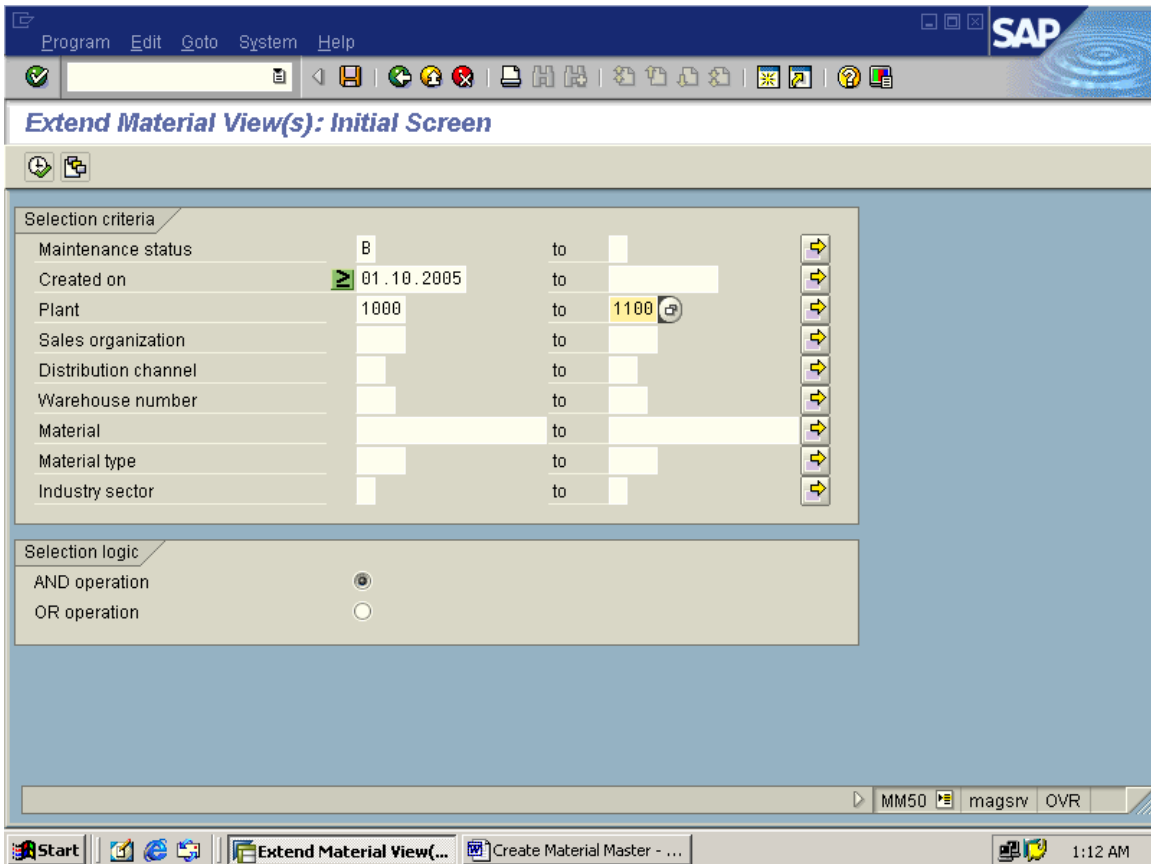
Program Edit Goto System Help

SAP

Extend Material View(s): Initial Screen

Selection criteria

| | | | |
|---|---|---|---|
| Maintenance status | B | to | |
| Created on | ≥ 01.10.2005 | to | |
| Plant | 1000 | to | 1100 |
| Sales organization | | to | |
| Distribution channel | | to | |
| Warehouse number | | to | |
| Material | | to | |
| Material type | | to | |
| Industry sector | | to | |

Selection logic

AND operation

OR operation

MM50 magsrv OVR

Start Extend Material View(... Create Material Master - ... 1:12 AM